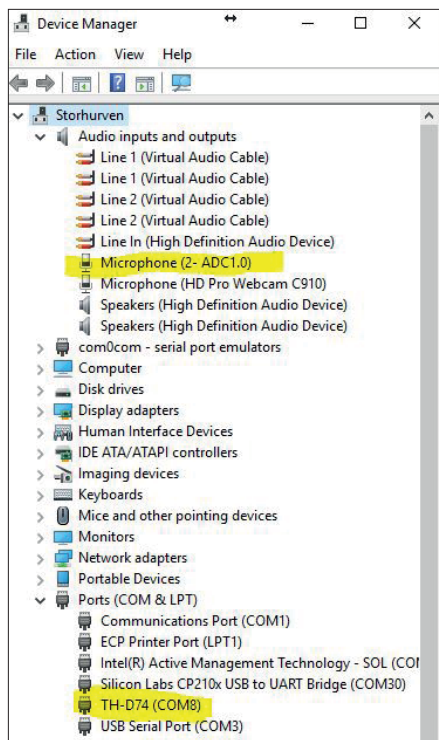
Device Manager

File Action View Help

Storhurven
Audio inputs and outputs
Line 1 (Virtual Audio Cable)
Line 1 (Virtual Audio Cable)
Line 2 (Virtual Audio Cable)
Line 2 (Virtual Audio Cable)
Line In (High Definition Audio Device)
Microphone (2- ADC1.0)
Microphone (HD Pro Webcam C910)
Speakers (High Definition Audio Device)
Speakers (High Definition Audio Device)
com0com - serial port emulators
Computer
Disk drives
Display adapters
Human Interface Devices
IDE ATA/ATAPI controllers
Imaging devices
Keyboards
Mice and other pointing devices
Monitors
Network adapters
Portable Devices
Ports (COM & LPT)
Communications Port (COM1)
ECP Printer Port (LPT1)
Intel(R) Active Management Technology - SOL (CO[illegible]
Silicon Labs CP210x USB to UART Bridge (COM30)
TH-D74 (COM8)
USB Serial Port (COM3)